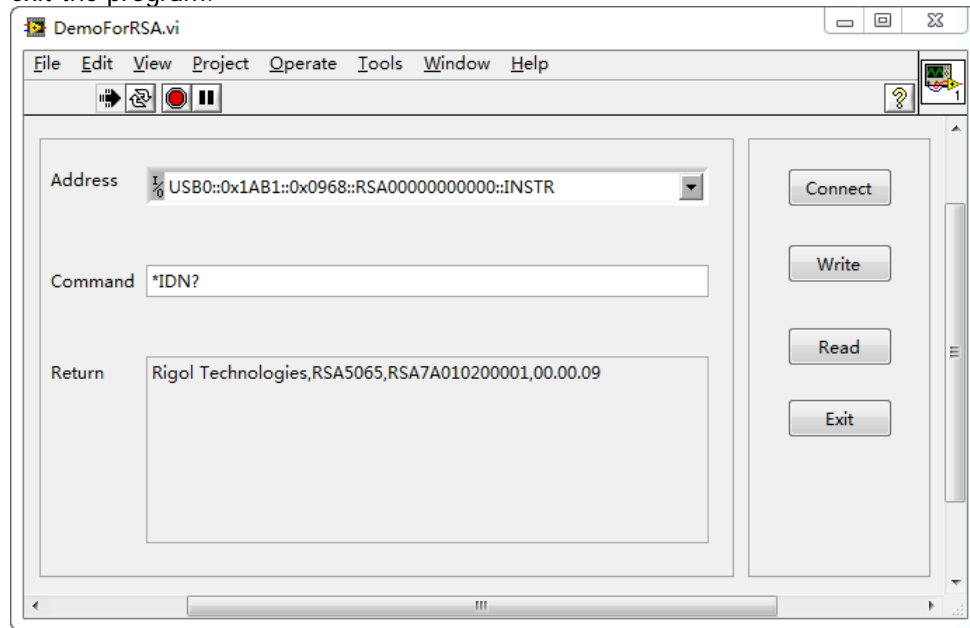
exit the program.

DemoForRSA.vi

File Edit View Project Operate Tools Window Help

Address USB0::0x1AB1::0x0968::RSA00000000000::INSTR

Command *IDN?

Return Rigol Technologies,RSA5065,RSA7A010200001,00.00.09

Connect

Write

Read

Exit